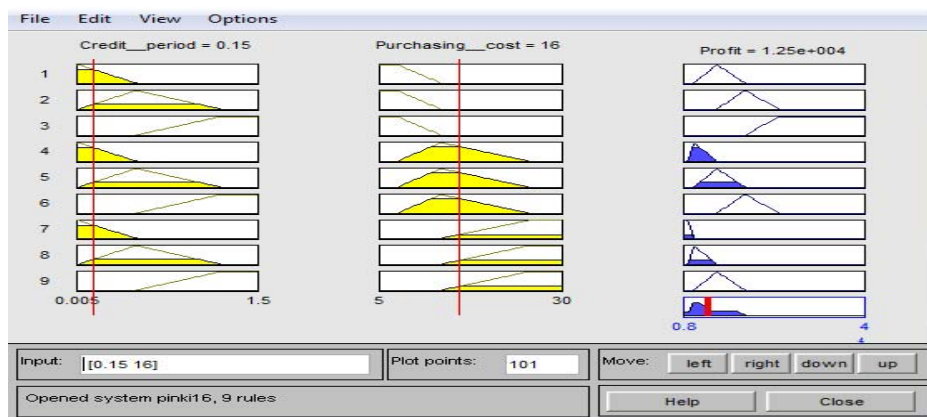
File Edit View Options

Credit__period = 0.15

Purchasing__cost = 16

Profit = 1.25e+004

1
2
3
4
5
6
7
8
9

0.005 1.5

5 30

0.8 4
4

Input: [0.15 16]

Plot points: 101

Move: left right down up

Opened system pinki16, 9 rules

Help

Close